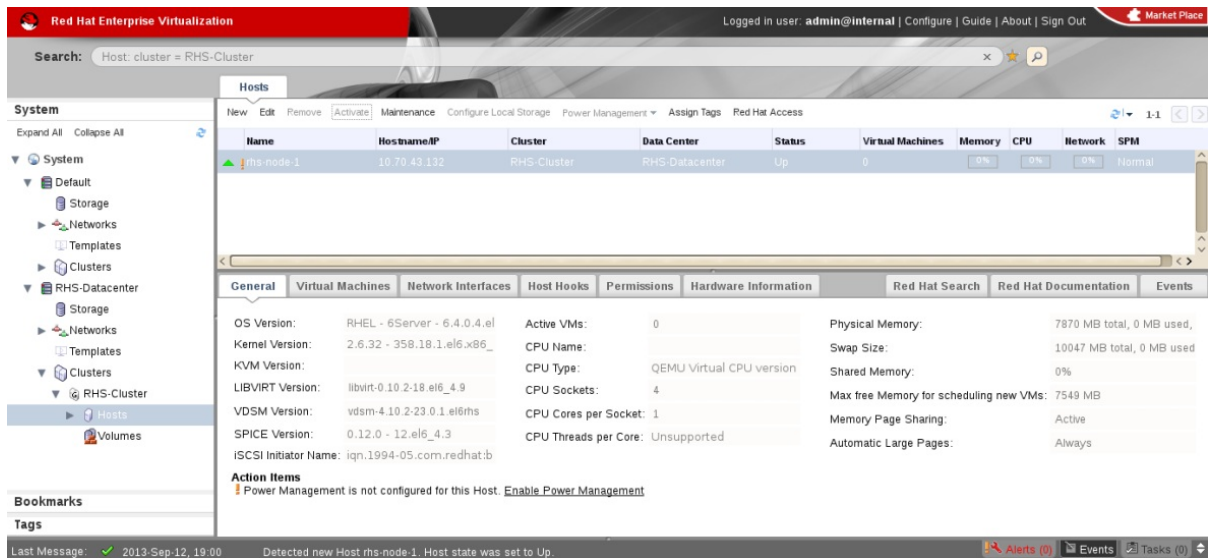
Red Hat Enterprise Virtualization

Logged in user: admin@internal | Configure | Guide | About | Sign Out

Market Place

Search: Host: cluster = RHS-Cluster

Hosts

System

Expand All Collapse All

System
Default
Storage
Networks
Templates
Clusters
RHS-Datacenter
Storage
Networks
Templates
Clusters
RHS-Cluster
Hosts
Volumes

Bookmarks
Tags

New Edit Remove Activate Maintenance Configure Local Storage Power Management ▾ Assign Tags Red Hat Access

1-1

| Name | Hostname/IP | Cluster | Data Center | Status | Virtual Machines | Memory | CPU | Network | SPM |
|---|---|---|---|---|---|---|---|---|---|
| rhs-node-1 | 10.70.43.132 | RHS-Cluster | RHS-Datacenter | Up | 0 | 0% | 0% | 0% | Normal |

General | Virtual Machines | Network Interfaces | Host Hooks | Permissions | Hardware Information | Red Hat Search | Red Hat Documentation | Events

OS Version: RHEL - 6Server - 6.4.0.4.el
Kernel Version: 2.6.32 - 358.18.1.el6.x86_
KVM Version:
LIBVIRT Version: libvirt-0.10.2-18.el6_4.9
VDSM Version: vdsm-4.10.2-23.0.1.el6rhs
SPICE Version: 0.12.0 - 12.el6_4.3
iSCSI Initiator Name: iqn.1994-05.com.redhat:b

Active VMs: 0
CPU Name:
CPU Type: QEMU Virtual CPU version
CPU Sockets: 4
CPU Cores per Socket: 1
CPU Threads per Core: Unsupported

Physical Memory: 7870 MB total, 0 MB used,
Swap Size: 10047 MB total, 0 MB used
Shared Memory: 0%
Max free Memory for scheduling new VMs: 7549 MB
Memory Page Sharing: Active
Automatic Large Pages: Always

Action Items
Power Management is not configured for this Host. Enable Power Management

Last Message: ✓ 2013-Sep-12, 19:00 Detected new Host rhs-node-1. Host state was set to Up.

Alerts (0) Events Tasks (0)